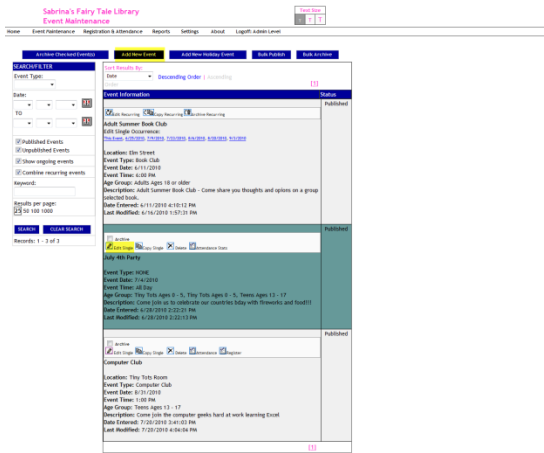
Sabrina's Fairy Tale Library
Event Maintenance

Text Size
T T T

Home | Event Maintenance | Registration & Attendance | Reports | Settings | About | Logoff: Admin Level

Archive Checked Event(s) | Add New Event | Add New Holiday Event | Bulk Publish | Bulk Archive

SEARCH/FILTER
Event Type:
Date:
TO
Published Events
Unpublished Events
Show ongoing events
Combine recurring events
Keyword:
Results per page:
25 50 100 1000
SEARCH | CLEAR SEARCH
Records: 1 - 3 of 3

Sort Results By:
Date | Descending Order | Ascending
[1]

| Event Information | Status |
|---|---|
| Edit Recurring · Copy Recurring · Archive Recurring<br>Adult Summer Book Club<br>Edit Single Occurrence:<br>This Event, 6/25/2010, 7/9/2010, 7/23/2010, 8/6/2010, 8/20/2010, 9/3/2010<br>Location: Elm Street<br>Event Type: Book Club<br>Event Date: 6/11/2010<br>Event Time: 6:00 PM<br>Age Group: Adults Ages 18 or older<br>Description: Adult Summer Book Club - Come share you thoughts and options on a group selected book.<br>Date Entered: 6/11/2010 4:10:12 PM<br>Last Modified: 6/16/2010 1:57:31 PM | Published |
| Archive<br>Edit Single · Copy Single · Delete · Attendance Stats<br>July 4th Party<br>Event Type: NONE<br>Event Date: 7/4/2010<br>Event Time: All Day<br>Age Group: Tiny Tots Ages 0 - 5, Tiny Tots Ages 0 - 5, Teens Ages 13 - 17<br>Description: Come join us to celebrate our countries bday with fireworks and food!!!<br>Date Entered: 6/28/2010 2:22:21 PM<br>Last Modified: 6/28/2010 2:22:21 PM | Published |
| Archive<br>Edit Single · Copy Single · Delete · Attendance · Register<br>Computer Club<br>Location: Tiny Tots Room<br>Event Type: Computer Club<br>Event Date: 8/31/2010<br>Event Time: 1:00 PM<br>Age Group: Teens Ages 13 - 17<br>Description: Come join the computer geeks hard at work learning Excel<br>Date Entered: 7/20/2010 3:41:03 PM<br>Last Modified: 7/20/2010 4:04:06 PM | Published |

[1]